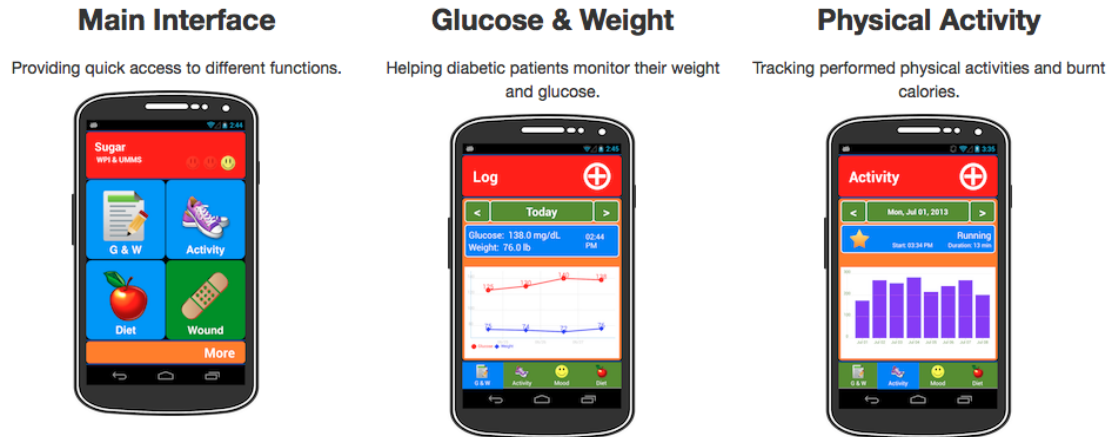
Main Interface

Providing quick access to different functions.

2:44

Sugar

WPI & UMMS

G & W

Activity

Diet

Wound

More

Glucose & Weight

Helping diabetic patients monitor their weight and glucose.

2:45

Log

<

Today

>

Glucose: 138.0 mg/dL

Weight: 76.0 lb

02:44 PM

G & W

Activity

Mood

Diet

Physical Activity

Tracking performed physical activities and burnt calories.

3:35

Activity

<

Mon, Jul 01, 2013

>

Running

Start: 03:34 PM

Duration: 13 min

G & W

Activity

Mood

Diet